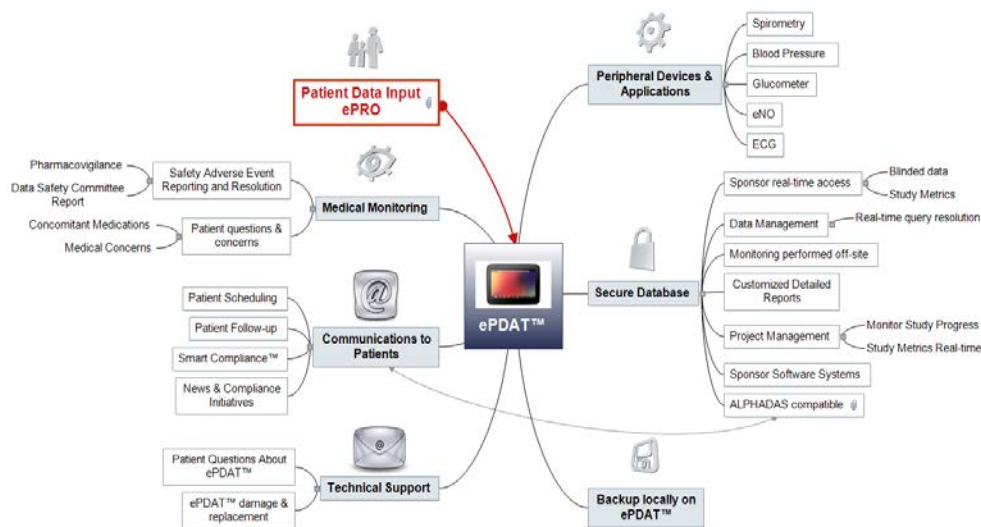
Patient Data Input ePRO

Peripheral Devices & Applications

Spirometry

Blood Pressure

Glucometer

eNO

ECG

Pharmacovigilance

Data Safety Committee Report

Safety Adverse Event Reporting and Resolution

Medical Monitoring

Concomitant Medications

Medical Concerns

Patient questions & concerns

Sponsor real-time access

Blinded data

Study Metrics

Data Management

Real-time query resolution

Monitoring performed off-site

Customized Detailed Reports

Project Management

Monitor Study Progress

Study Metrics Real-time

Sponsor Software Systems

ALPHADAS compatible

Secure Database

ePDAT™

Patient Scheduling

Patient Follow-up

Smart Compliance™

News & Compliance Initiatives

Communications to Patients

Patient Questions About ePDAT™

ePDAT™ damage & replacement

Technical Support

Backup locally on ePDAT™